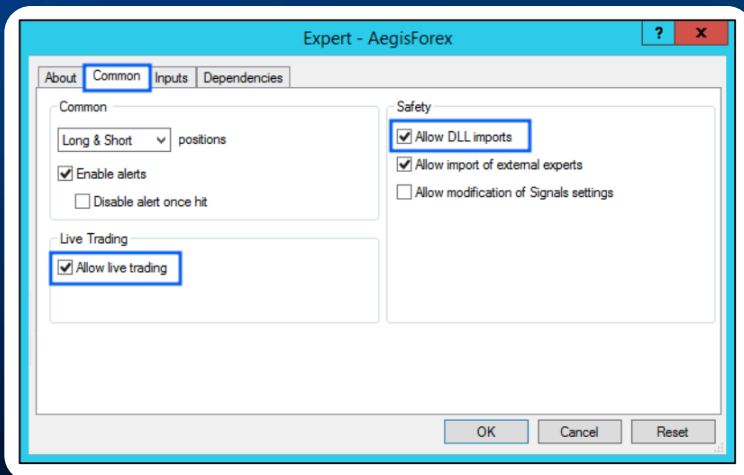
Expert - AegisForex

?

x

About

Common

Inputs

Dependencies

Common

Long & Short

positions

Enable alerts

Disable alert once hit

Live Trading

Allow live trading

Safety

Allow DLL imports

Allow import of external experts

Allow modification of Signals settings

OK

Cancel

Reset